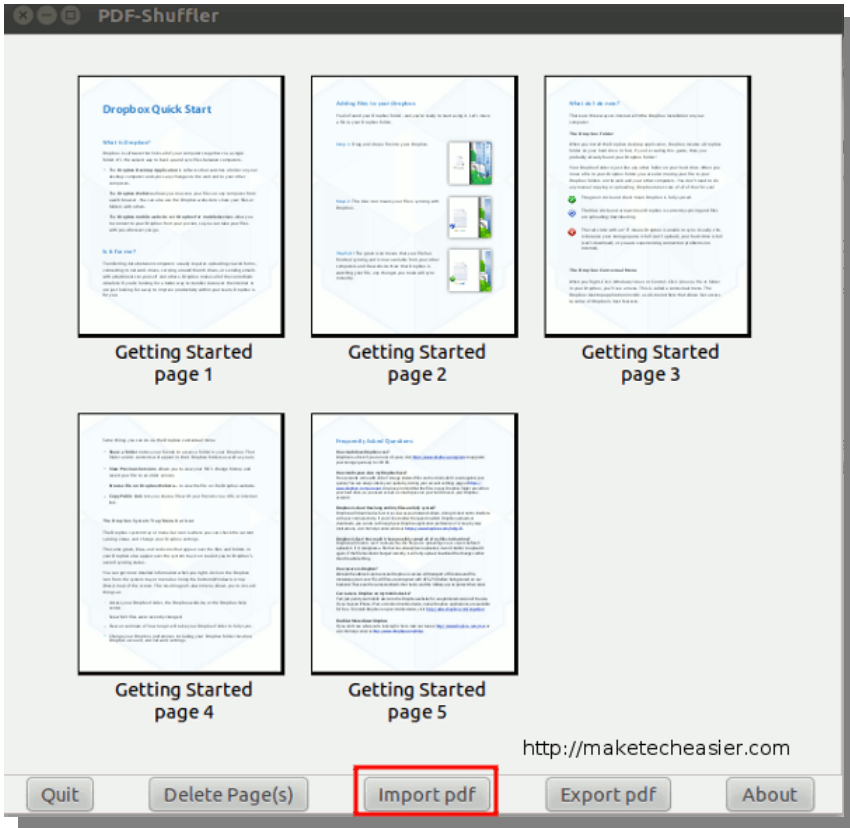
PDF-Shuffler

Dropbox Quick Start

What is Dropbox?

Is it for me?

Adding files to your Dropbox

What do I do now?

The Dropbox Folder

The Dropbox Contextual Menu

Frequently Asked Questions

Getting Started
page 1

Getting Started
page 2

Getting Started
page 3

Getting Started
page 4

Getting Started
page 5

http://maketecheasier.com

Quit

Delete Page(s)

Import pdf

Export pdf

About